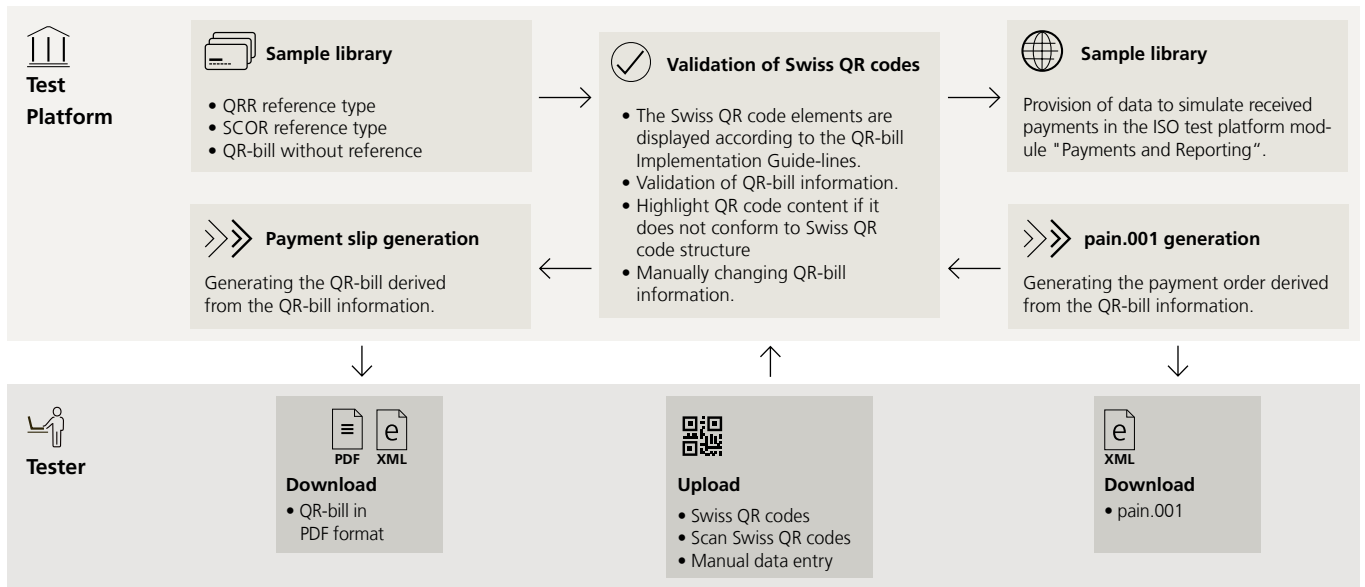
Test Platform

Sample library

• QRR reference type
• SCOR reference type
• QR-bill without reference

Validation of Swiss QR codes

• The Swiss QR code elements are displayed according to the QR-bill Implementation Guide-lines.
• Validation of QR-bill information.
• Highlight QR code content if it does not conform to Swiss QR code structure
• Manually changing QR-bill information.

Sample library

Provision of data to simulate received payments in the ISO test platform module "Payments and Reporting".

Payment slip generation

Generating the QR-bill derived from the QR-bill information.

pain.001 generation

Generating the payment order derived from the QR-bill information.

Tester

PDF XML
Download
• QR-bill in PDF format

Upload
• Swiss QR codes
• Scan Swiss QR codes
• Manual data entry

XML
Download
• pain.001